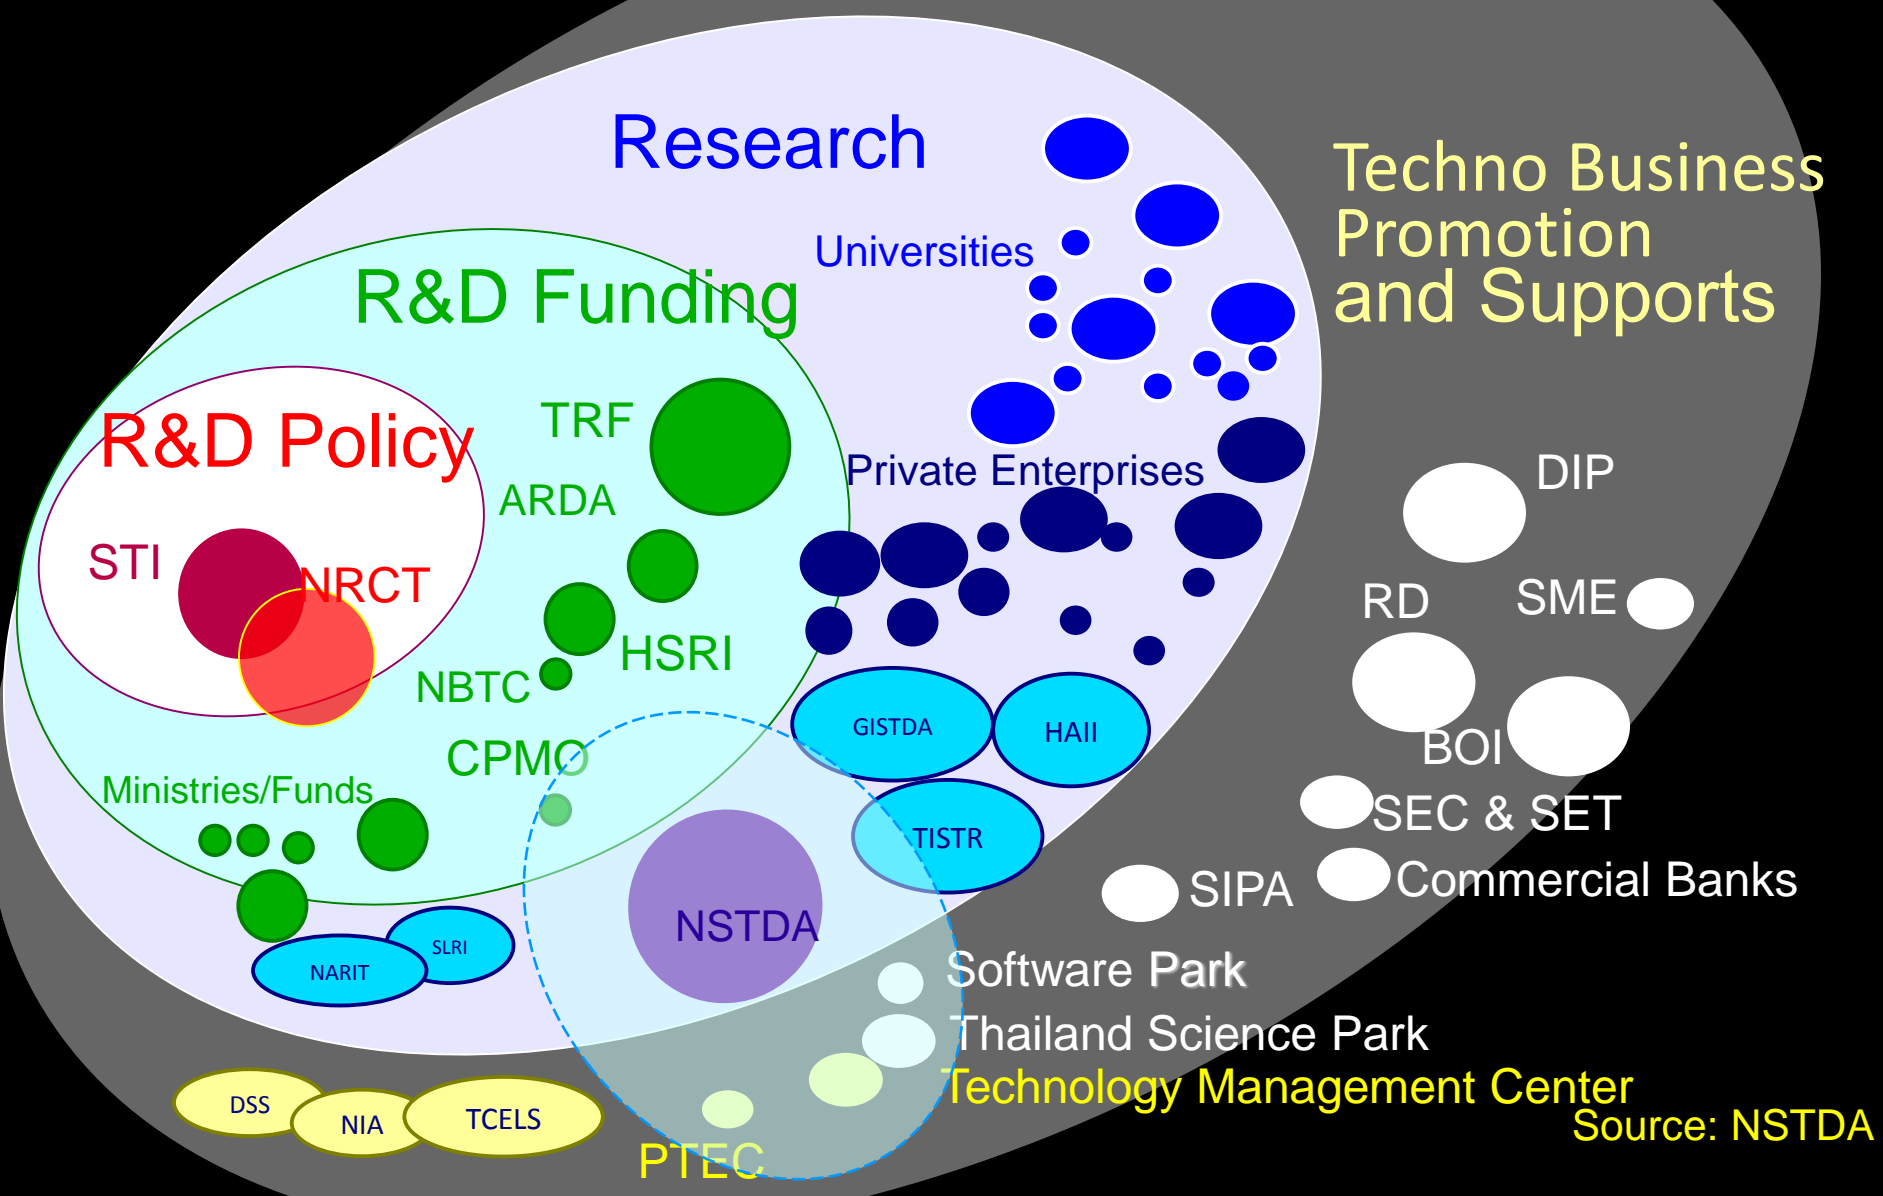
Research

Techno Business Promotion and Supports

Universities

R&D Funding

R&D Policy

TRF

ARDA

Private Enterprises

STI

NRCT

HSRI

NBTC

CPMO

Ministries/Funds

GISTDA

HAII

TISTR

NSTDA

SLRI

NARIT

DIP

RD

SME

BOI

SEC & SET

SIPA

Commercial Banks

Software Park

Thailand Science Park

Technology Management Center

DSS

NIA

TCELS

PTEC

Source: NSTDA